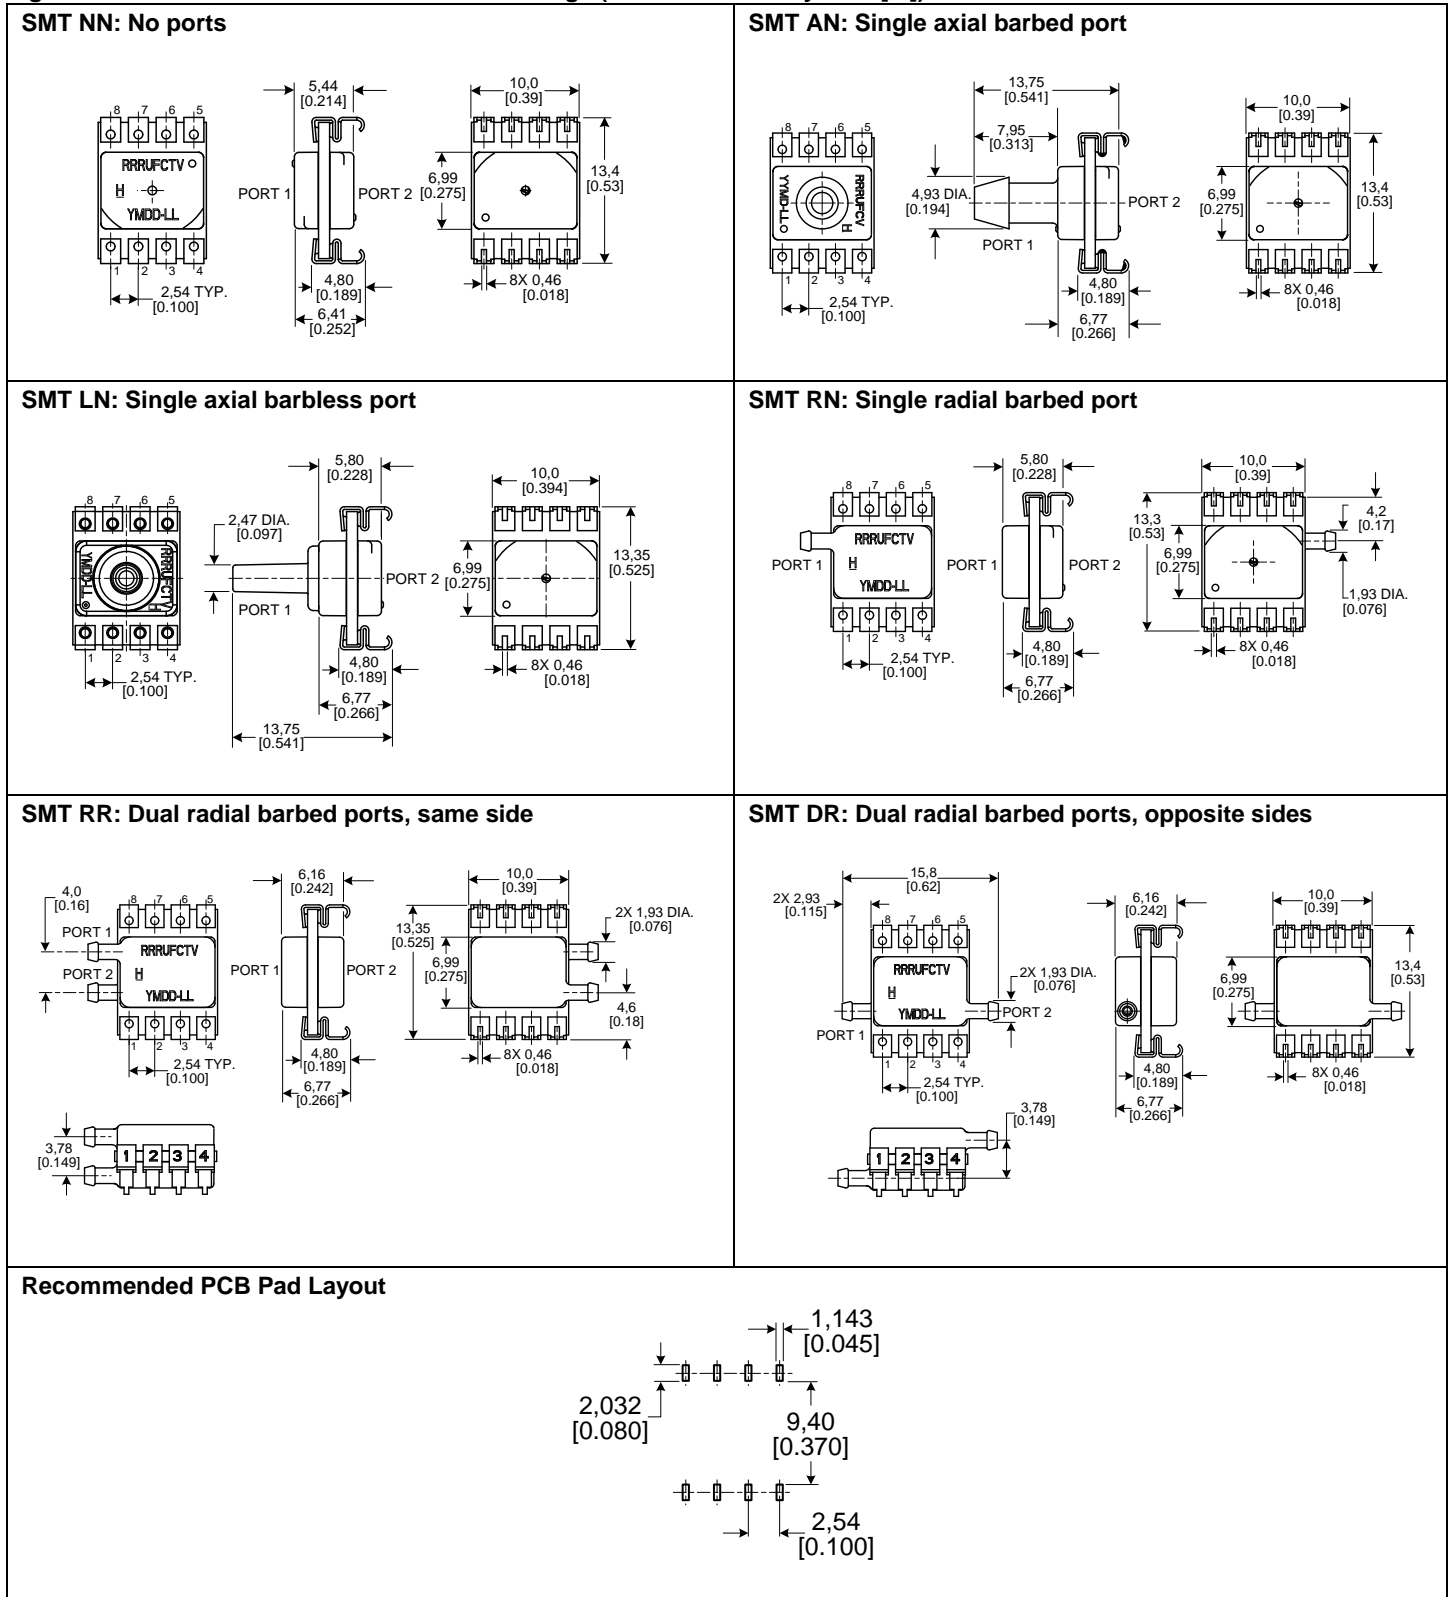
SMT NN: No ports

8 7 6 5
RRRUFCTV
H
YMDD-LL
1 2 3 4
2,54 TYP.
[0.100]

5,44
[0.214]
PORT 1
PORT 2
4,80
[0.189]
6,41
[0.252]

10,0
[0.39]
6,99
[0.275]
13,4
[0.53]
8X 0,46
[0.018]

SMT AN: Single axial barbed port

8 7 6 5
RRRUFCV
H
YMDD-LL
1 2 3 4
2,54 TYP.
[0.100]

13,75
[0.541]
7,95
[0.313]
4,93 DIA.
[0.194]
PORT 1
PORT 2
4,80
[0.189]
6,77
[0.266]

10,0
[0.39]
6,99
[0.275]
13,4
[0.53]
8X 0,46
[0.018]

SMT LN: Single axial barbless port

8 7 6 5
YMDD-LL
RRRUFCTV
H
1 2 3 4
2,54 TYP.
[0.100]

5,80
[0.228]
2,47 DIA.
[0.097]
PORT 1
PORT 2
4,80
[0.189]
6,77
[0.266]
13,75
[0.541]

10,0
[0.394]
6,99
[0.275]
13,35
[0.525]
8X 0,46
[0.018]

SMT RN: Single radial barbed port

8 7 6 5
RRRUFCTV
H
YMDD-LL
PORT 1
1 2 3 4
2,54 TYP.
[0.100]

5,80
[0.228]
PORT 1
PORT 2
4,80
[0.189]
6,77
[0.266]

10,0
[0.39]
13,3
[0.53]
6,99
[0.275]
4,2
[0.17]
1,93 DIA.
[0.076]
8X 0,46
[0.018]

SMT RR: Dual radial barbed ports, same side

4,0
[0.16]
PORT 1
PORT 2
8 7 6 5
RRRUFCTV
H
YMDD-LL
1 2 3 4
2,54 TYP.
[0.100]

6,16
[0.242]
PORT 1
PORT 2
4,80
[0.189]
6,77
[0.266]

10,0
[0.39]
13,35
[0.525]
6,99
[0.275]
2X 1,93 DIA.
[0.076]
4,6
[0.18]
8X 0,46
[0.018]

3,78
[0.149]
1 2 3 4

SMT DR: Dual radial barbed ports, opposite sides

15,8
[0.62]
2X 2,93
[0.115]
8 7 6 5
RRRUFCTV
H
YMDD-LL
2X 1,93 DIA.
[0.076]
PORT 2
PORT 1
1 2 3 4
2,54 TYP.
[0.100]

6,16
[0.242]
4,80
[0.189]
6,77
[0.266]

10,0
[0.39]
6,99
[0.275]
13,4
[0.53]
8X 0,46
[0.018]

3,78
[0.149]
1 2 3 4

Recommended PCB Pad Layout

1,143
[0.045]
2,032
[0.080]
9,40
[0.370]
2,54
[0.100]